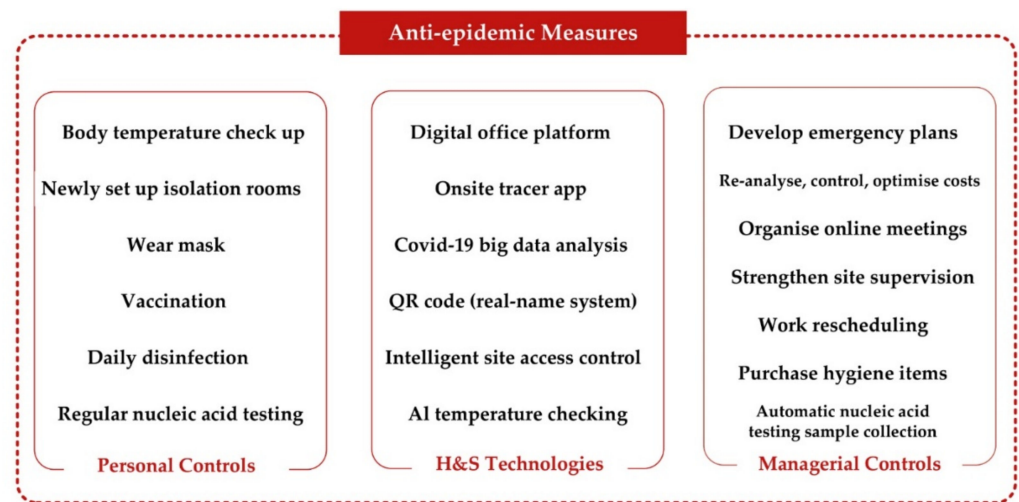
Anti-epidemic Measures

Body temperature check up

Newly set up isolation rooms

Wear mask

Vaccination

Daily disinfection

Regular nucleic acid testing

Personal Controls

Digital office platform

Onsite tracer app

Covid-19 big data analysis

QR code (real-name system)

Intelligent site access control

AI temperature checking

H&S Technologies

Develop emergency plans

Re-analyse, control, optimise costs

Organise online meetings

Strengthen site supervision

Work rescheduling

Purchase hygiene items

Automatic nucleic acid testing sample collection

Managerial Controls